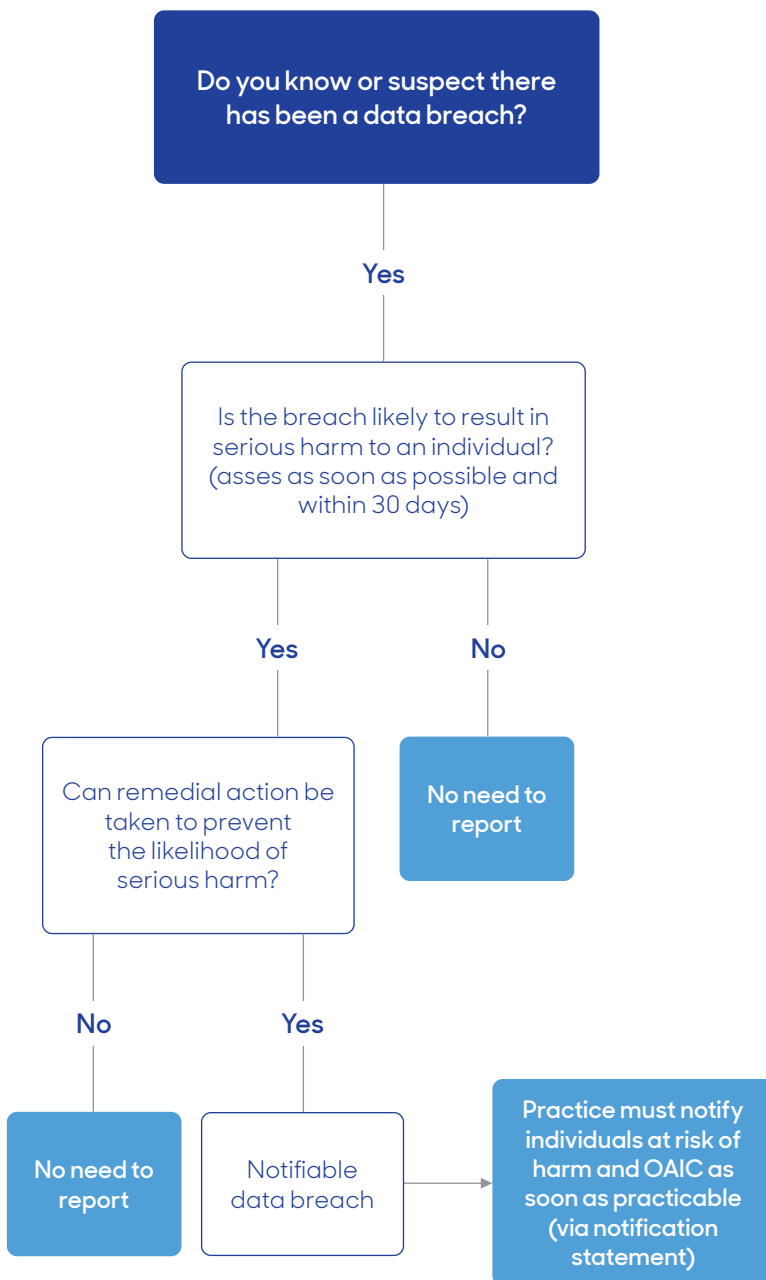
Do you know or suspect there has been a data breach?

Yes

Is the breach likely to result in serious harm to an individual? (asses as soon as possible and within 30 days)

Yes

No

Can remedial action be taken to prevent the likelihood of serious harm?

No need to report

No

Yes

No need to report

Notifiable data breach

Practice must notify individuals at risk of harm and OAIC as soon as practicable (via notification statement)